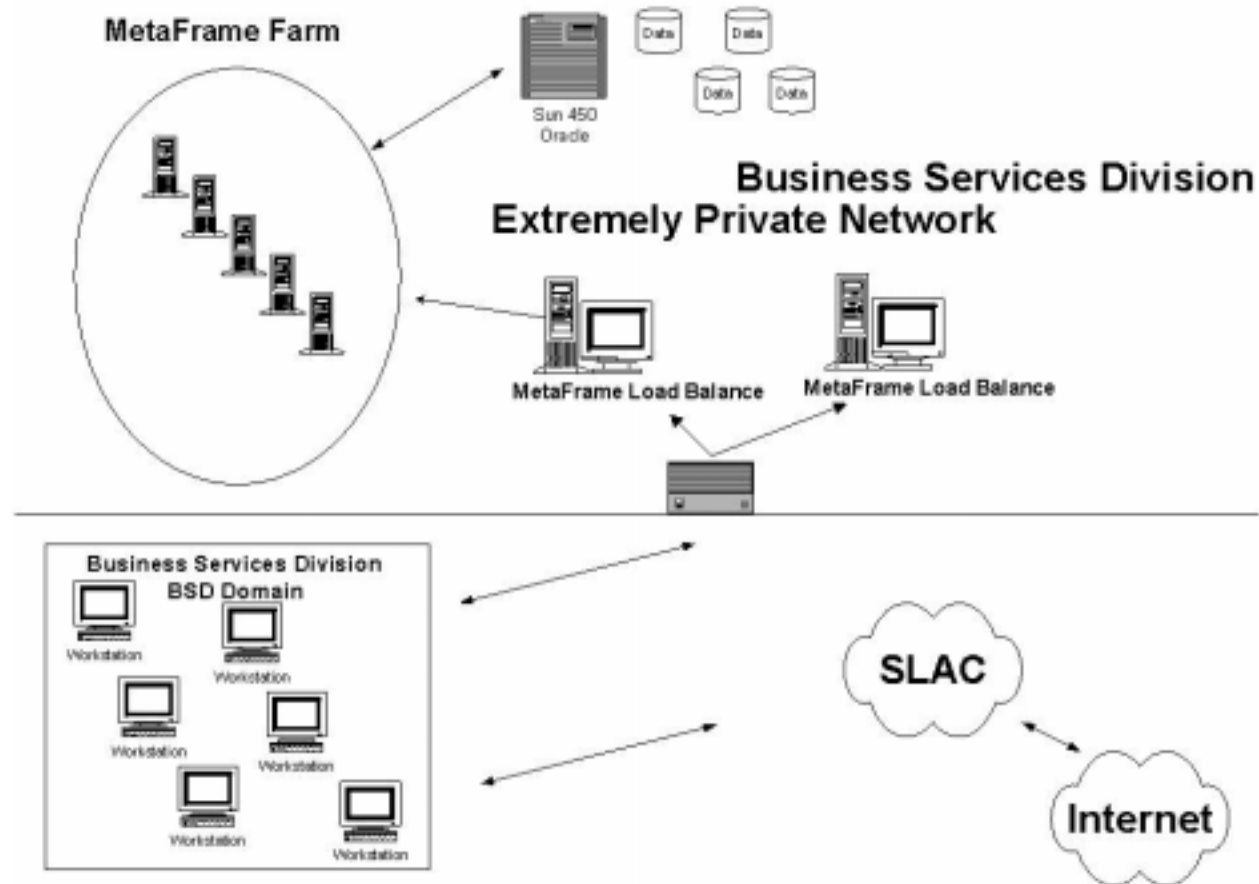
MetaFrame Farm

Data

Data

Data

Data

Sun 450
Oracle

Business Services Division
Extremely Private Network

MetaFrame Load Balance

MetaFrame Load Balance

Business Services Division
BSD Domain

Workstation

Workstation

Workstation

Workstation

Workstation

Workstation

SLAC

Internet